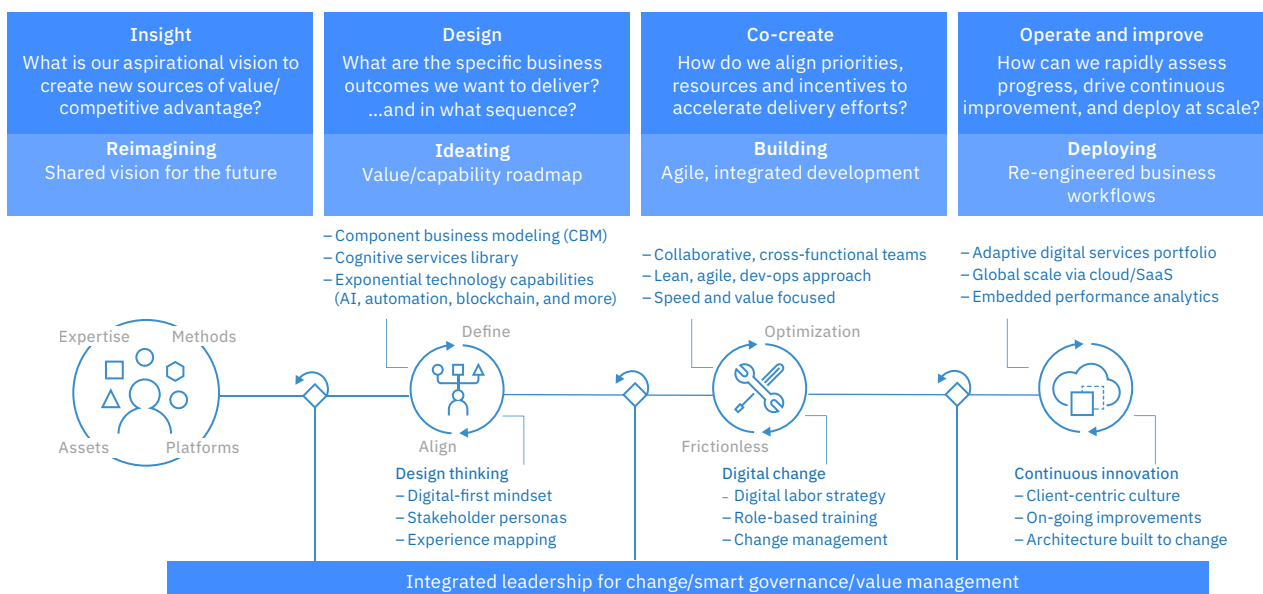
Insight
What is our aspirational vision to create new sources of value/ competitive advantage?

Reimagining
Shared vision for the future

Design
What are the specific business outcomes we want to deliver? ...and in what sequence?

Ideating
Value/capability roadmap

Co-create
How do we align priorities, resources and incentives to accelerate delivery efforts?

Building
Agile, integrated development

Operate and improve
How can we rapidly assess progress, drive continuous improvement, and deploy at scale?

Deploying
Re-engineered business workflows

– Component business modeling (CBM)
– Cognitive services library
– Exponential technology capabilities (AI, automation, blockchain, and more)

– Collaborative, cross-functional teams
– Lean, agile, dev-ops approach
– Speed and value focused

– Adaptive digital services portfolio
– Global scale via cloud/SaaS
– Embedded performance analytics

Expertise
Methods
Assets
Platforms

Define
Align

Optimization
Frictionless

Design thinking
– Digital-first mindset
– Stakeholder personas
– Experience mapping

Digital change
– Digital labor strategy
– Role-based training
– Change management

Continuous innovation
– Client-centric culture
– On-going improvements
– Architecture built to change

Integrated leadership for change/smart governance/value management